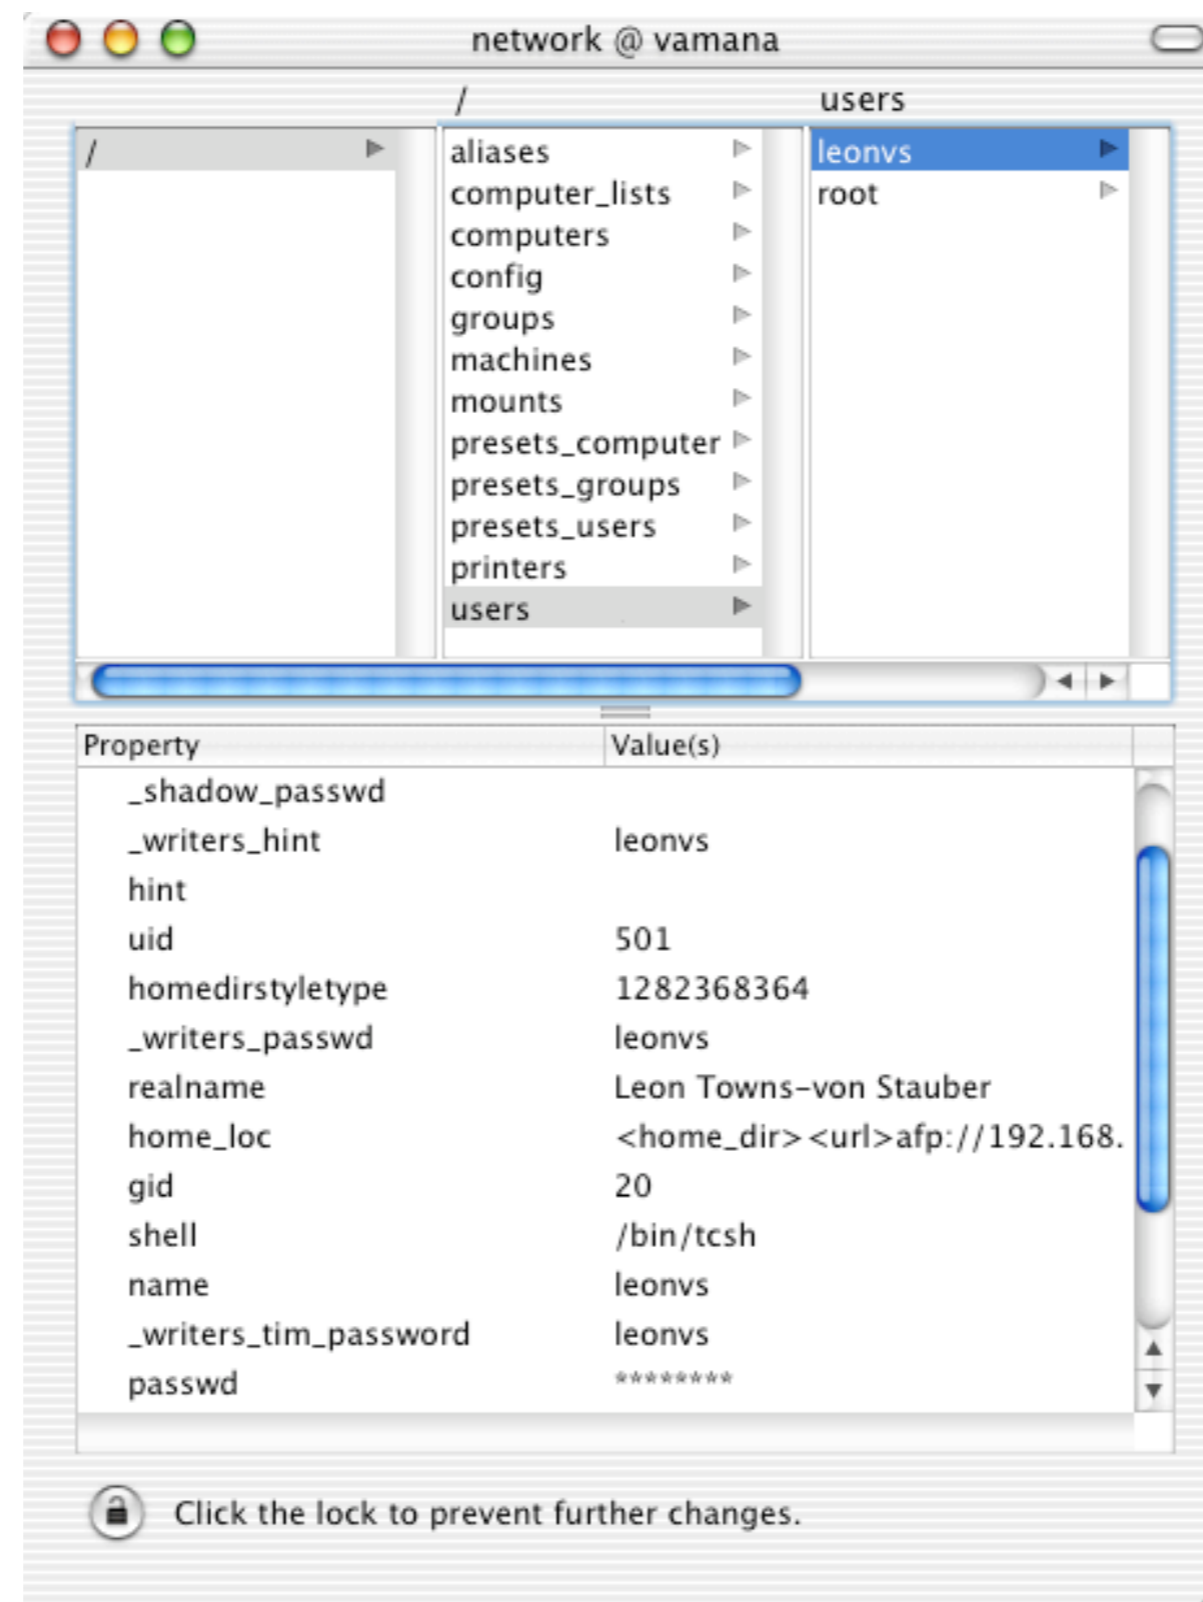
network @ vamana

/

users

/

aliases
computer_lists
computers
config
groups
machines
mounts
presets_computer
presets_groups
presets_users
printers
users

leonvs
root

| Property | Value(s) |
|---|---|
| _shadow_passwd | |
| _writers_hint | leonvs |
| hint | |
| uid | 501 |
| homedirstyletype | 1282368364 |
| _writers_passwd | leonvs |
| realname | Leon Towns-von Stauber |
| home_loc | <home_dir><url>afp://192.168. |
| gid | 20 |
| shell | /bin/tcsh |
| name | leonvs |
| _writers_tim_password | leonvs |
| passwd | ******** |

Click the lock to prevent further changes.